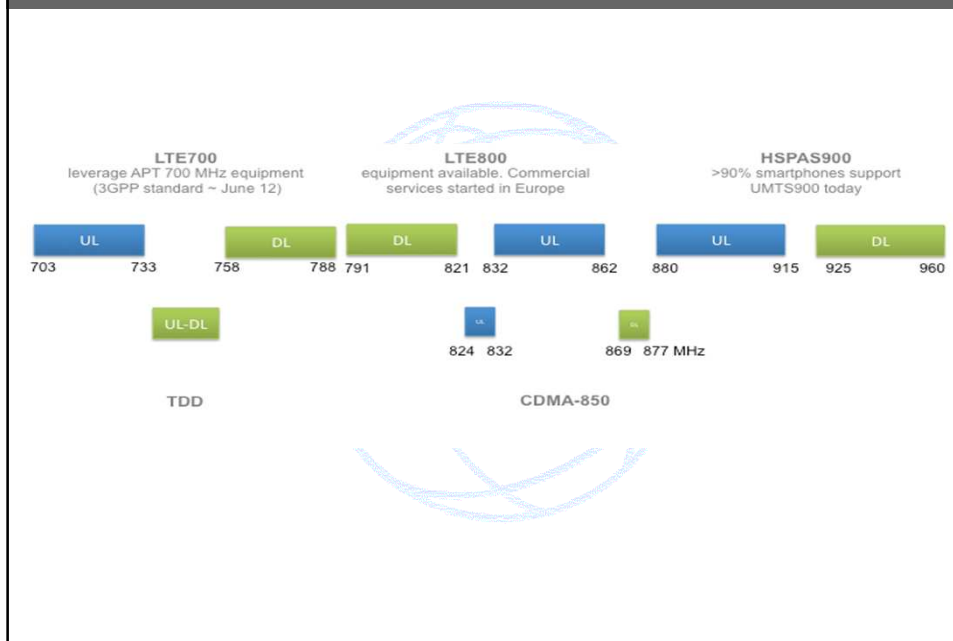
LTE700
leverage APT 700 MHz equipment (3GPP standard ~ June 12)

LTE800
equipment available. Commercial services started in Europe

HSPAS900
>90% smartphones support UMTS900 today

UL
703 733

DL
758 788

DL
791 821

UL
832 862

UL
880 915

DL
925 960

UL-DL

UL
824 832

DL
869 877 MHz

TDD

CDMA-850